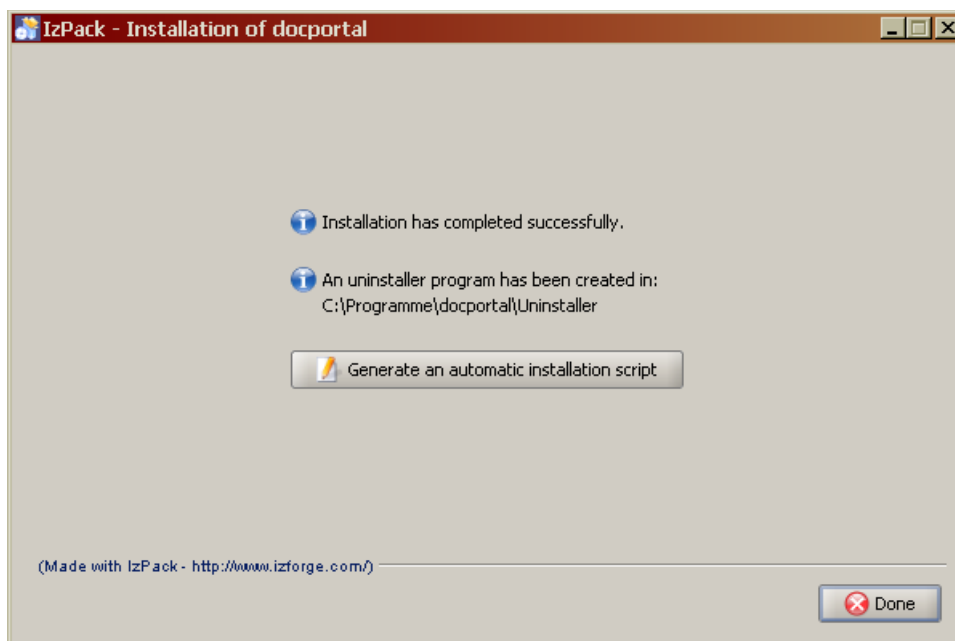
IzPack - Installation of docportal

Installation has completed successfully.

An uninstaller program has been created in:
C:\Programme\docportal\Uninstaller

Generate an automatic installation script

(Made with IzPack - http://www.izforge.com/)

Done